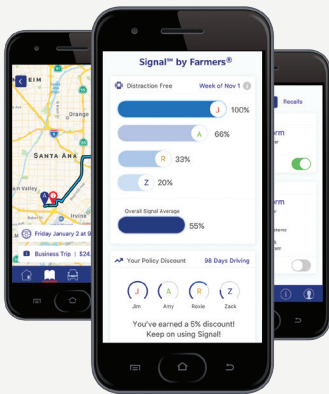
SANTA ANA

Valley

Friday January 2 at 9

Business Trip | $24.

Signal™ by Farmers®

Distraction Free

Week of Nov 1

J 100%

A 66%

R 33%

Z 20%

Overall Signal Average

55%

Your Policy Discount

98 Days Driving

J Jim

A Amy

R Roxie

Z Zack

You've earned a 5% discount! Keep on using Signal!

Recalls

rm

rm